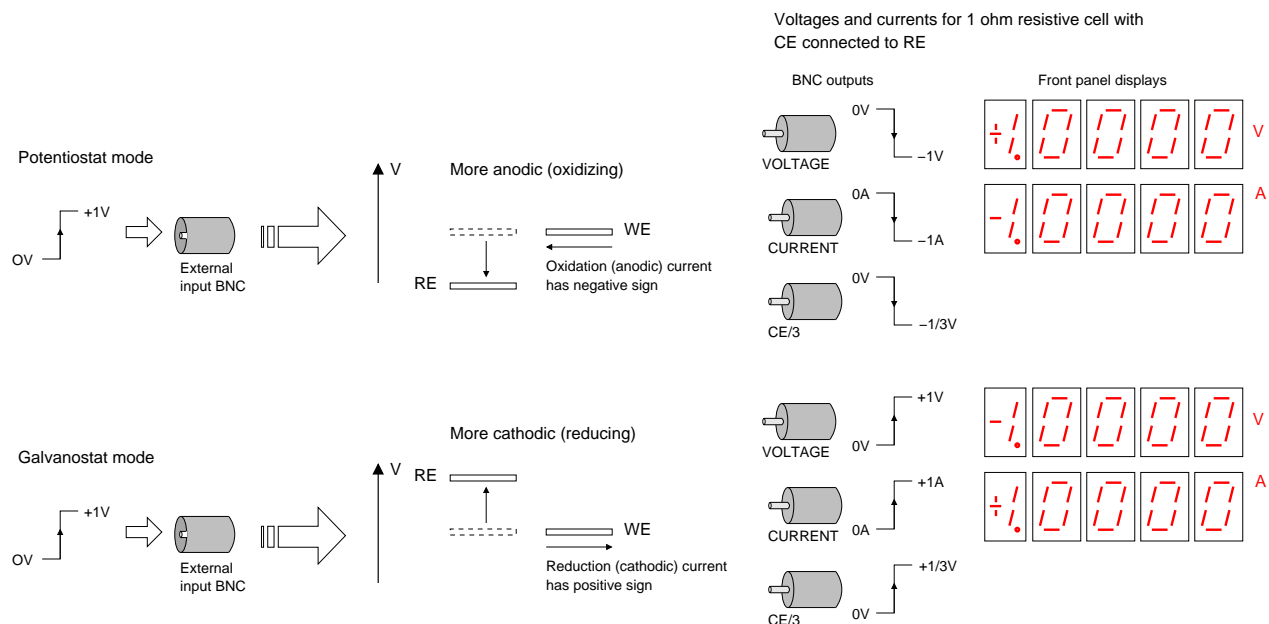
Voltages and currents for 1 ohm resistive cell with CE connected to RE

BNC outputs

Front panel displays

Potentiostat mode

+1V

OV

External input BNC

V

More anodic (oxidizing)

WE

RE

Oxidation (anodic) current has negative sign

VOLTAGE

0V

−1V

$\div$1.0000

V

CURRENT

0A

−1A

-1.0000

A

CE/3

0V

−1/3V

Galvanostat mode

+1V

OV

External input BNC

V

More cathodic (reducing)

RE

WE

Reduction (cathodic) current has positive sign

VOLTAGE

+1V

0V

-1.0000

V

CURRENT

+1A

0A

$\div$1.0000

A

CE/3

+1/3V

0V